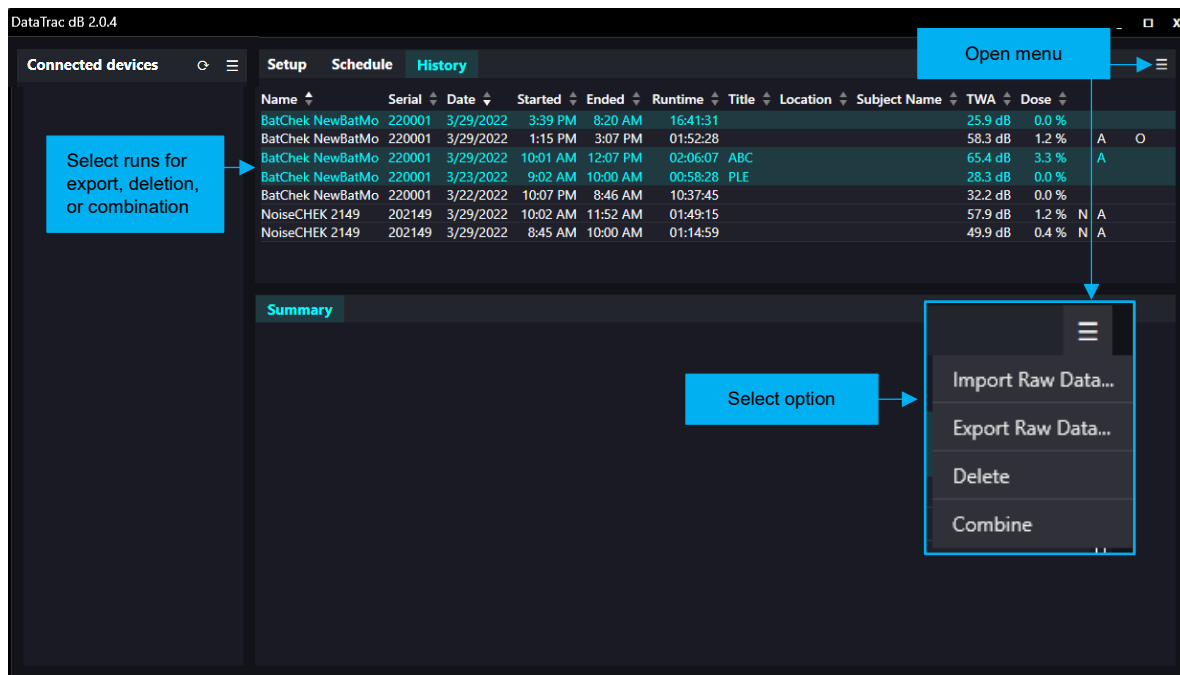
DataTrac dB 2.0.4

Connected devices

Setup Schedule History

Open menu

| Name | Serial | Date | Started | Ended | Runtime | Title | Location | Subject Name | TWA | Dose | | |
|---|---|---|---|---|---|---|---|---|---|---|---|---|
| BatChek NewBatMo | 220001 | 3/29/2022 | 3:39 PM | 8:20 AM | 16:41:31 | | | | 25.9 dB | 0.0 % | | |
| BatChek NewBatMo | 220001 | 3/29/2022 | 1:15 PM | 3:07 PM | 01:52:28 | | | | 58.3 dB | 1.2 % | A | O |
| BatChek NewBatMo | 220001 | 3/29/2022 | 10:01 AM | 12:07 PM | 02:06:07 | ABC | | | 65.4 dB | 3.3 % | A | |
| BatChek NewBatMo | 220001 | 3/23/2022 | 9:02 AM | 10:00 AM | 00:58:28 | PLE | | | 28.3 dB | 0.0 % | | |
| BatChek NewBatMo | 220001 | 3/22/2022 | 10:07 PM | 8:46 AM | 10:37:45 | | | | 32.2 dB | 0.0 % | | |
| NoiseCHEK 2149 | 202149 | 3/29/2022 | 10:02 AM | 11:52 AM | 01:49:15 | | | | 57.9 dB | 1.2 % | N | A |
| NoiseCHEK 2149 | 202149 | 3/29/2022 | 8:45 AM | 10:00 AM | 01:14:59 | | | | 49.9 dB | 0.4 % | N | A |

Select runs for export, deletion, or combination

Summary

Select option

Import Raw Data...
Export Raw Data...
Delete
Combine